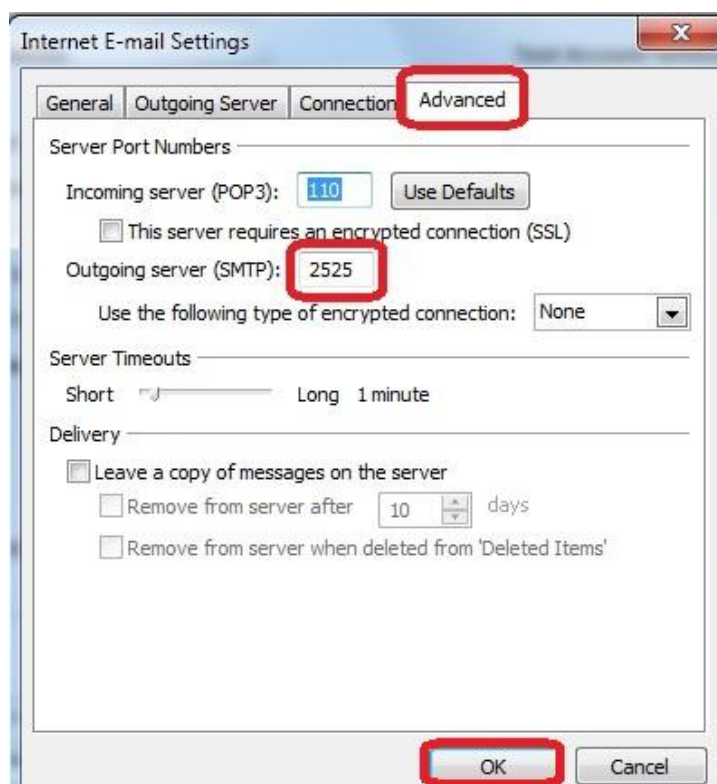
Internet E-mail Settings

General | Outgoing Server | Connection | Advanced

Server Port Numbers

Incoming server (POP3): 110 Use Defaults

This server requires an encrypted connection (SSL)

Outgoing server (SMTP): 2525

Use the following type of encrypted connection: None

Server Timeouts

Short Long 1 minute

Delivery

Leave a copy of messages on the server

Remove from server after 10 days

Remove from server when deleted from 'Deleted Items'

OK Cancel